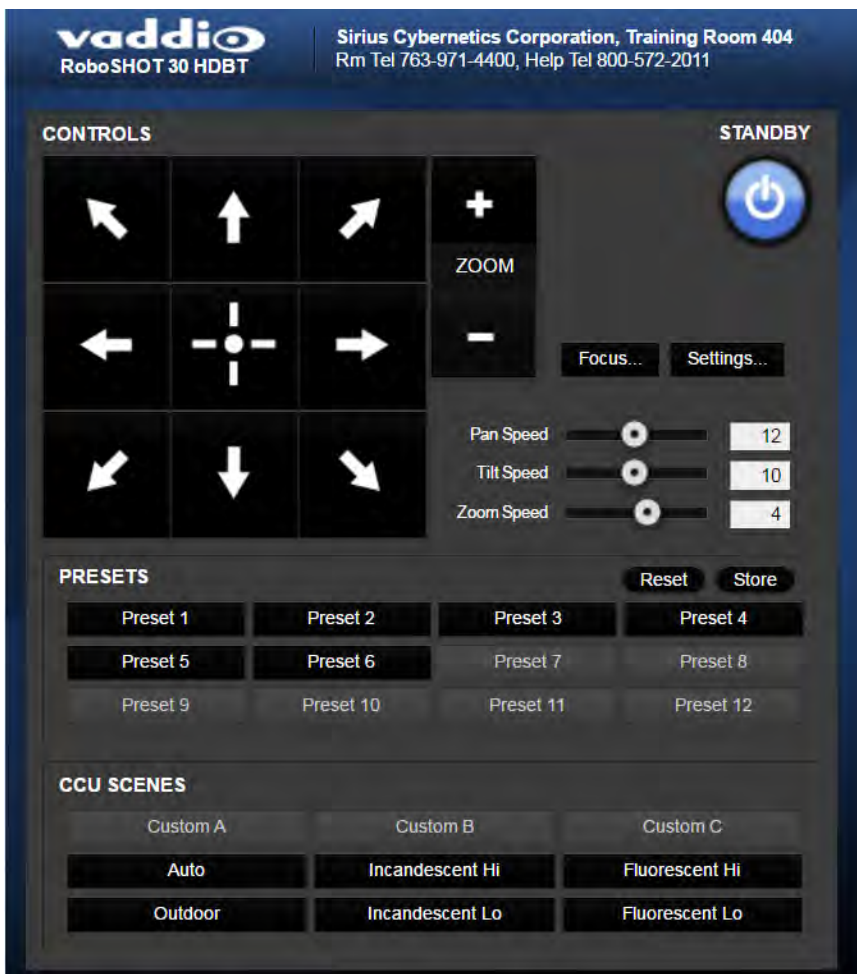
vaddio
RoboSHOT 30 HDBT

Sirius Cybernetics Corporation, Training Room 404
Rm Tel 763-971-4400, Help Tel 800-572-2011

CONTROLS

STANDBY

+
ZOOM
−

Focus...
Settings...

Pan Speed 12
Tilt Speed 10
Zoom Speed 4

PRESETS
Reset
Store

| Preset 1 | Preset 2 | Preset 3 | Preset 4 |
|---|---|---|---|
| Preset 5 | Preset 6 | Preset 7 | Preset 8 |
| Preset 9 | Preset 10 | Preset 11 | Preset 12 |

CCU SCENES

| Custom A | Custom B | Custom C |
|---|---|---|
| Auto | Incandescent Hi | Fluorescent Hi |
| Outdoor | Incandescent Lo | Fluorescent Lo |